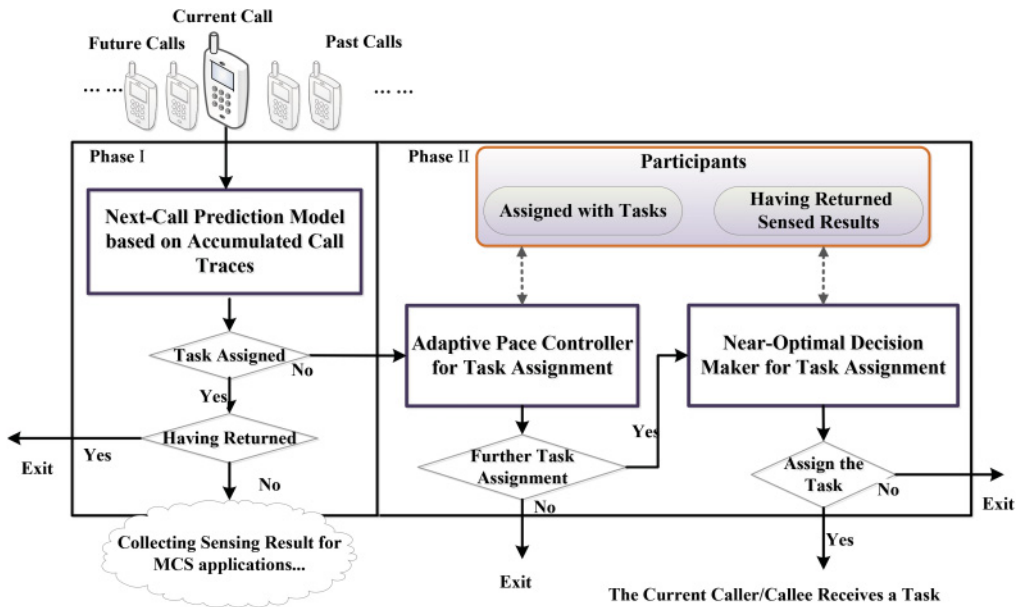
Current Call

Future Calls

Past Calls

…… ……

Phase I

Next-Call Prediction Model based on Accumulated Call Traces

Task Assigned

No

Yes

Having Returned

Yes

Exit

No

Collecting Sensing Result for MCS applications...

Phase II

Participants

Assigned with Tasks

Having Returned Sensed Results

Adaptive Pace Controller for Task Assignment

Further Task Assignment

Yes

No

Exit

Near-Optimal Decision Maker for Task Assignment

Assign the Task

No

Exit

Yes

The Current Caller/Callee Receives a Task